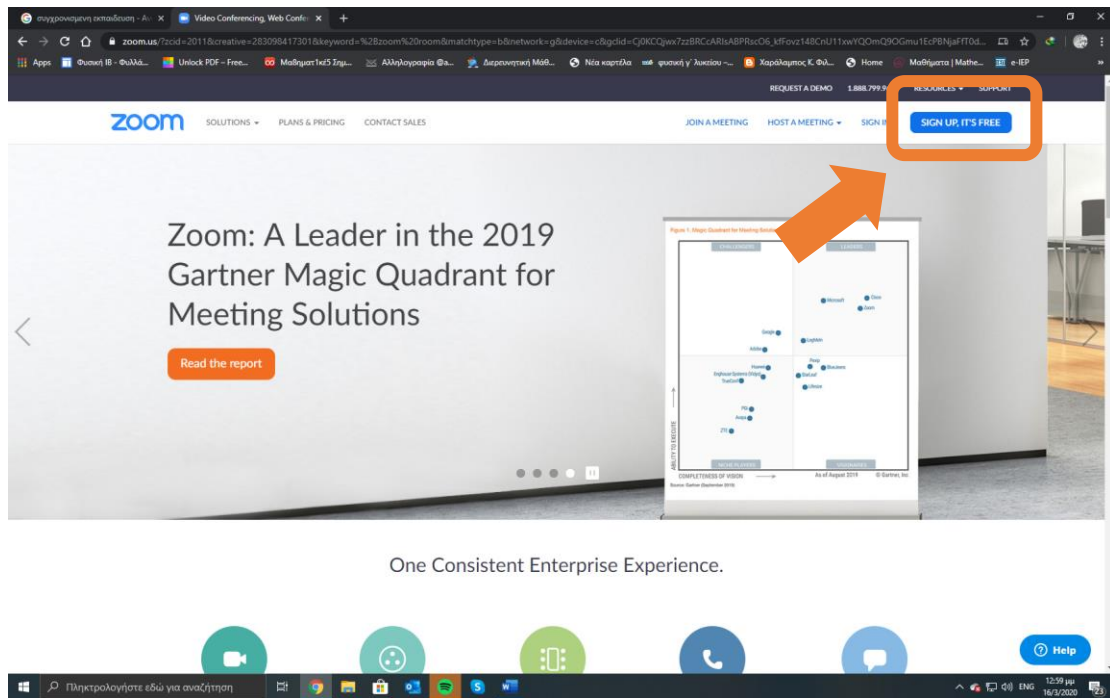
συγχρονισμενη εκπαιδευση - A ×
Video Conferencing, Web Confer ×
+

zoom.us/?zcid=2011&creative=283098417301&keyword=%2Bzoom%20room&matchtype=b&network=g&device=c&gclid=Cj0KCQjwx7zzBRCcARIsABPRscO6_kfFovz148CnU11xwYQOmQ9OGmu1EcPBNjaFfT0d...

Apps
Φυσική ΙΒ - Φυλλά...
Unlock PDF – Free...
Μαθηματ1κεΣ Σημ...
Αλληλογραφία @a...
Διερευνητική Μάθ...
Νέα καρτέλα
φυσική γ΄λυκείου -...
Χαράλαμπος Κ. Φιλ...
Home
Μαθήματα | Mathe...
e-IEP

REQUEST A DEMO
1.888.799.9
RESOURCES
SUPPORT

zoom
SOLUTIONS
PLANS & PRICING
CONTACT SALES
JOIN A MEETING
HOST A MEETING
SIGN IN
SIGN UP, IT'S FREE

Zoom: A Leader in the 2019 Gartner Magic Quadrant for Meeting Solutions

Read the report

Figure 1. Magic Quadrant for Meeting Solutions
CHALLENGERS
LEADERS
Microsoft
Cisco
Zoom
Google
LogMeIn
Adobe
Pexip
BlueJeans
Huawei
StarLeaf
Enghouse Systems (Vidyo)
TrueConf
Lifesize
PGi
Avaya
ZTE
ABILITY TO EXECUTE
COMPLETENESS OF VISION
NICHE PLAYERS
VISIONARIES
As of August 2019
© Gartner, Inc
Source: Gartner (September 2019)

One Consistent Enterprise Experience.

Help

Πληκτρολογήστε εδώ για αναζήτηση
ENG
12:59 μμ
16/3/2020
23